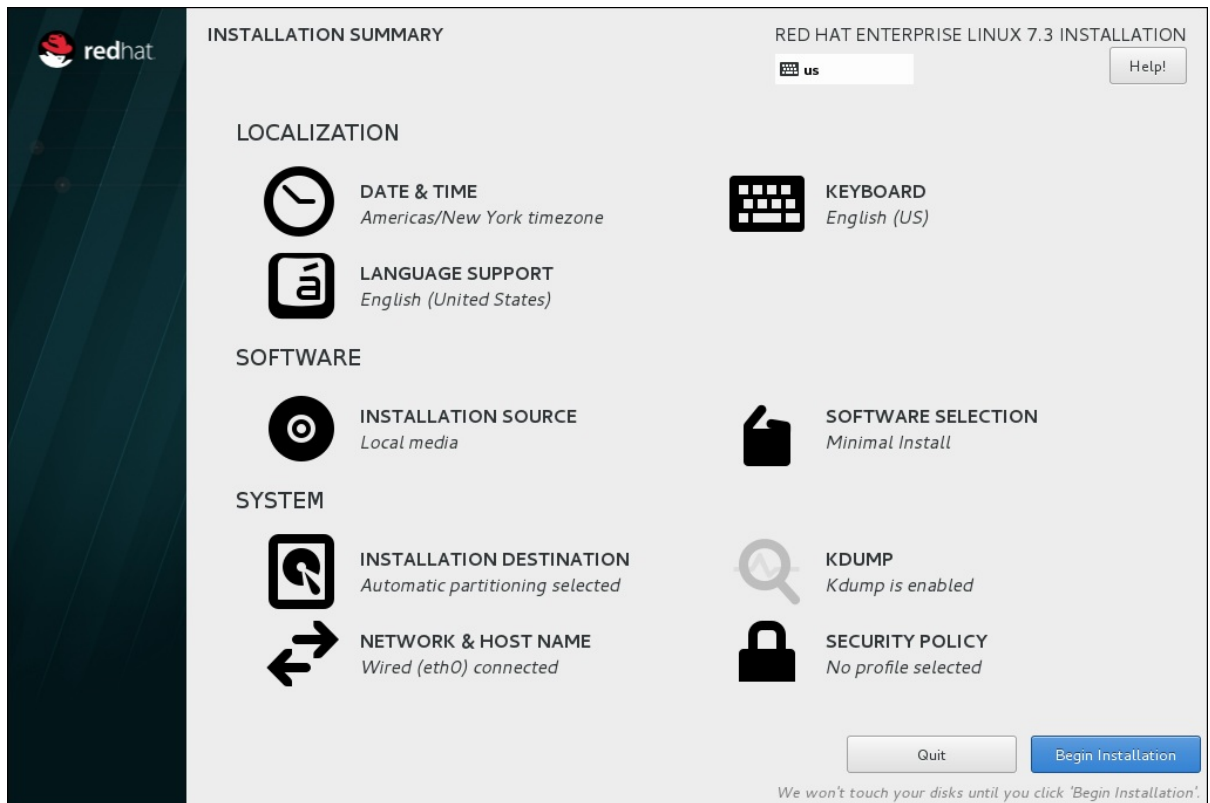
redhat

INSTALLATION SUMMARY

RED HAT ENTERPRISE LINUX 7.3 INSTALLATION

us

Help!

LOCALIZATION

DATE & TIME
Americas/New York timezone

KEYBOARD
English (US)

LANGUAGE SUPPORT
English (United States)

SOFTWARE

INSTALLATION SOURCE
Local media

SOFTWARE SELECTION
Minimal Install

SYSTEM

INSTALLATION DESTINATION
Automatic partitioning selected

KDUMP
Kdump is enabled

NETWORK & HOST NAME
Wired (eth0) connected

SECURITY POLICY
No profile selected

Quit

Begin Installation

We won't touch your disks until you click 'Begin Installation'.